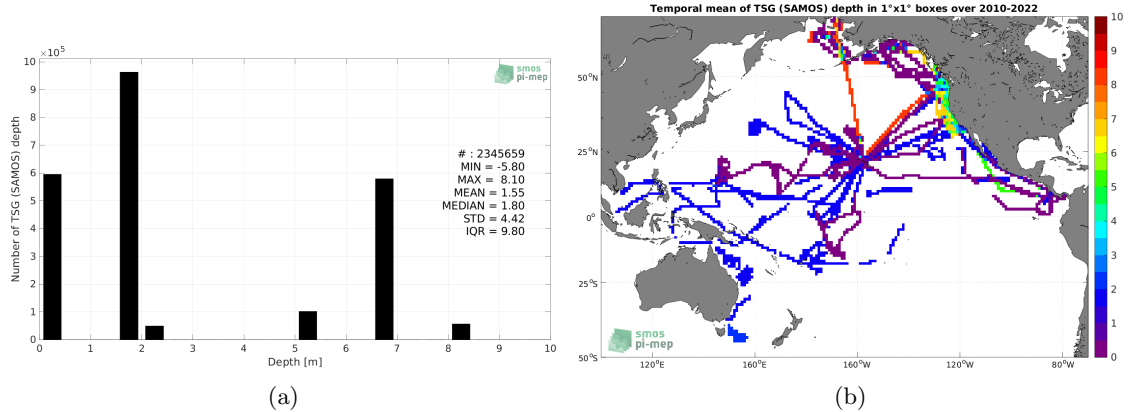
$\times 10^5$

10
9
8
7
6
5
4
3
2
1
0

Number of TSG (SAMOS) depth

smos
pi-mep

# : 2345659
MIN = -5.80
MAX = 8.10
MEAN = 1.55
MEDIAN = 1.80
STD = 4.42
IQR = 9.80

0 1 2 3 4 5 6 7 8 9 10

Depth [m]

(a)

Temporal mean of TSG (SAMOS) depth in 1°x1° boxes over 2010-2022

50$^o$N
25$^o$N
0$^o$
25$^o$S
50$^o$S

120$^o$E 160$^o$E 160$^o$W 120$^o$W 80$^o$W

smos
pi-mep

10
9
8
7
6
5
4
3
2
1
0

(b)